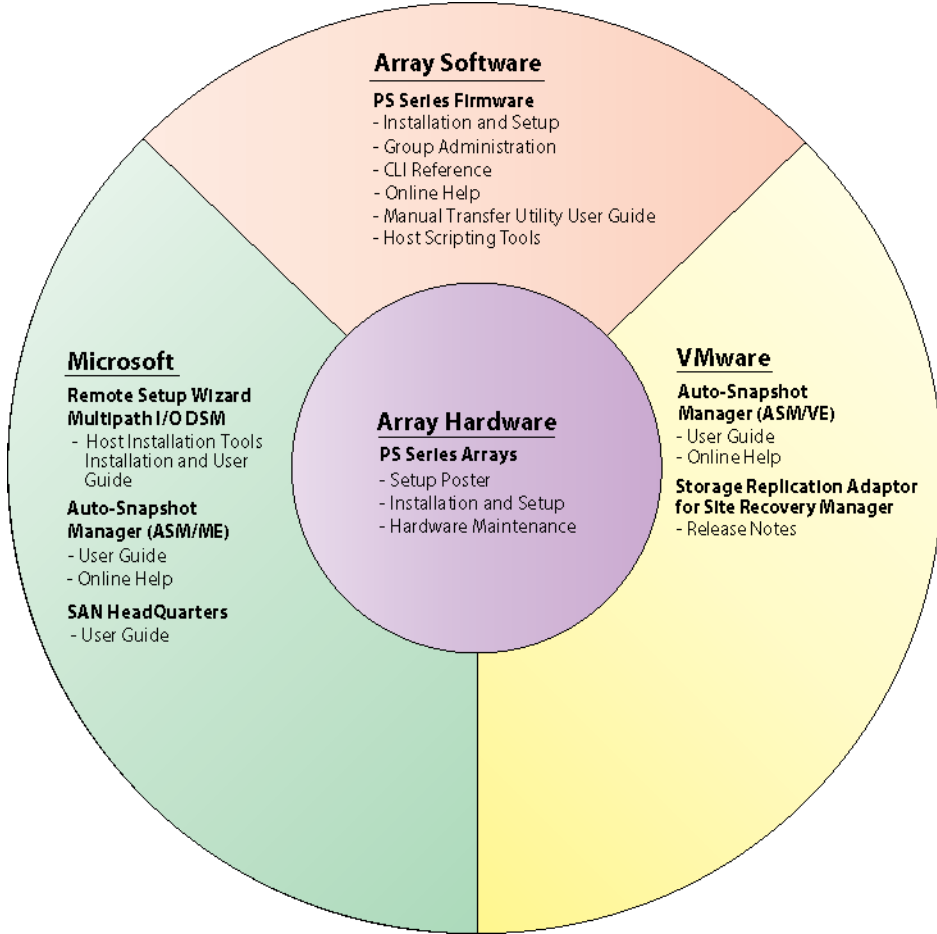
Array Software

PS Series Firmware
- Installation and Setup
- Group Administration
- CLI Reference
- Online Help
- Manual Transfer Utility User Guide
- Host Scripting Tools

Microsoft

Remote Setup Wizard
Multipath I/O DSM
- Host Installation Tools Installation and User Guide

Auto-Snapshot Manager (ASM/ME)
- User Guide
- Online Help

SAN HeadQuarters
- User Guide

Array Hardware

PS Series Arrays
- Setup Poster
- Installation and Setup
- Hardware Maintenance

VMware

Auto-Snapshot Manager (ASM/VE)
- User Guide
- Online Help

Storage Replication Adaptor for Site Recovery Manager
- Release Notes